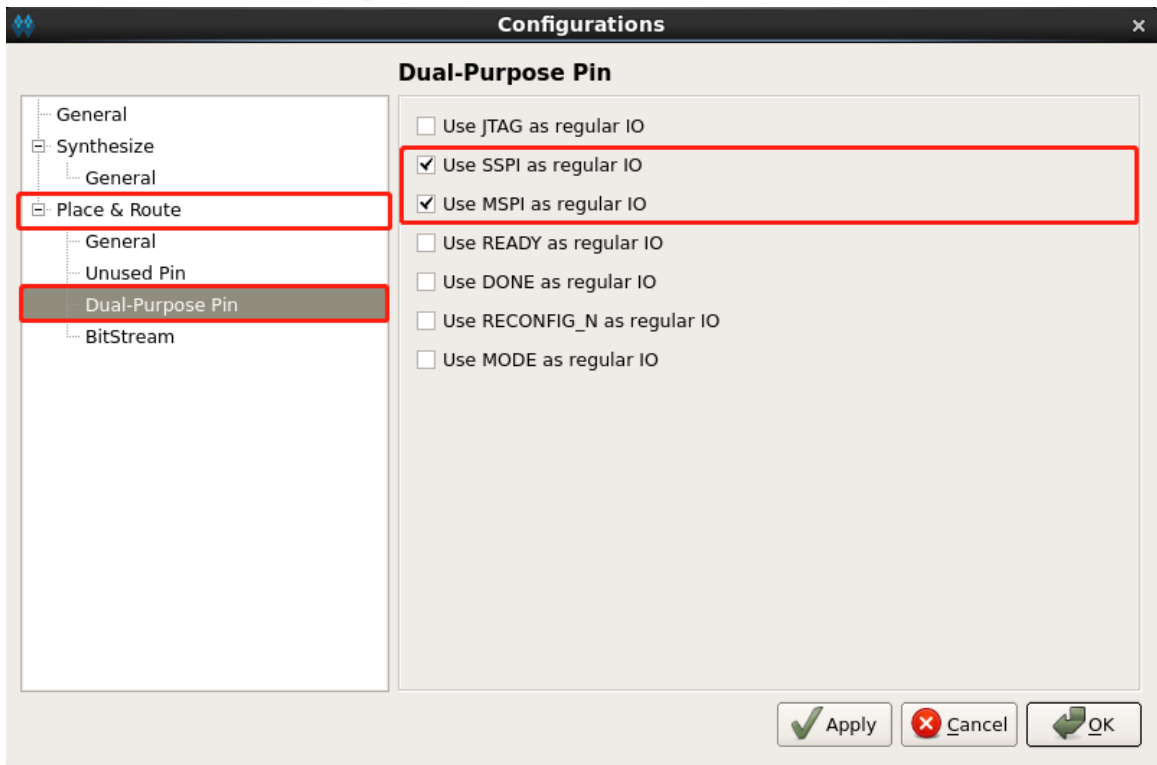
Configurations

Dual-Purpose Pin

General
Synthesize
General
Place & Route
General
Unused Pin
Dual-Purpose Pin
BitStream

Use JTAG as regular IO
Use SSPI as regular IO
Use MSPI as regular IO
Use READY as regular IO
Use DONE as regular IO
Use RECONFIG_N as regular IO
Use MODE as regular IO

Apply
Cancel
OK